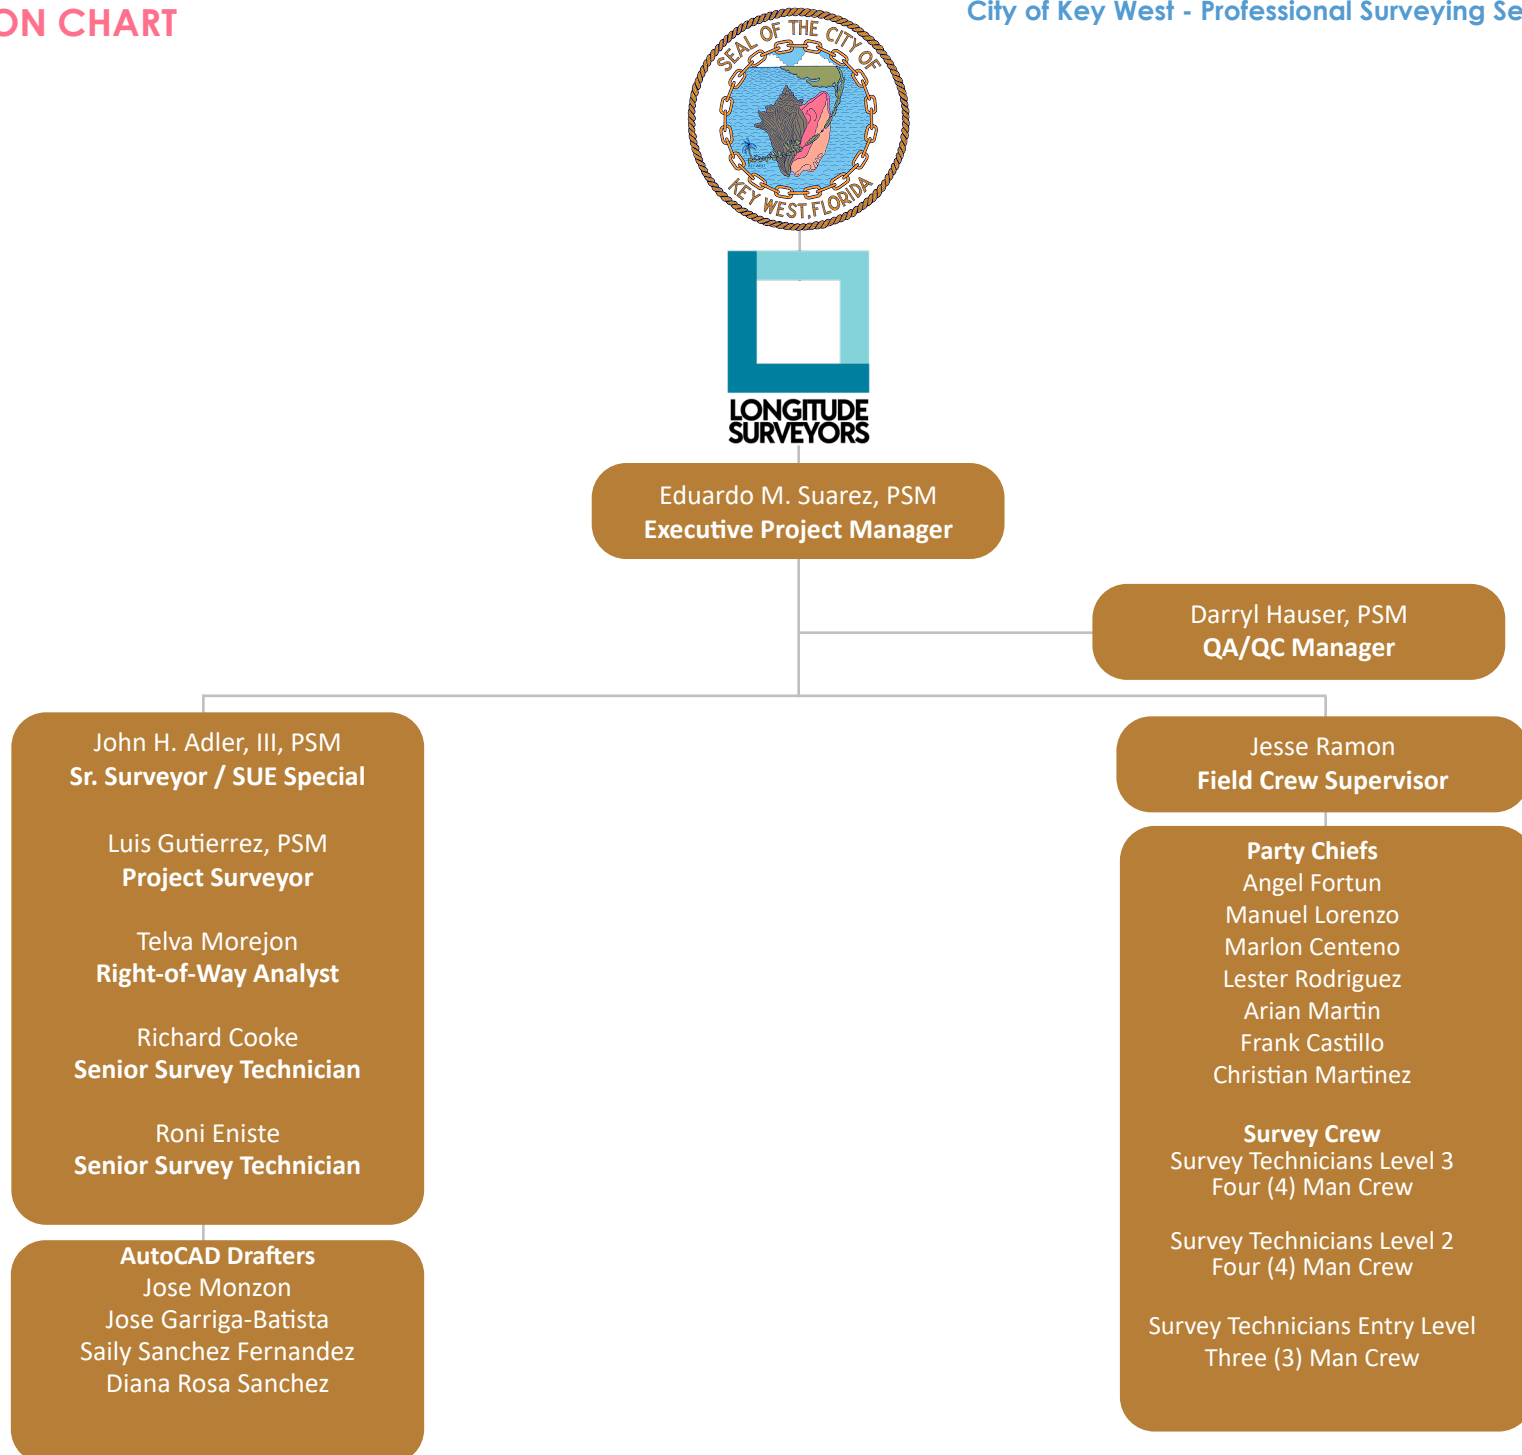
ON CHART

City of Key West - Professional Surveying Se

SEAL OF THE CITY OF KEY WEST, FLORIDA

LONGITUDE SURVEYORS

Eduardo M. Suarez, PSM
Executive Project Manager

Darryl Hauser, PSM
QA/QC Manager

John H. Adler, III, PSM
Sr. Surveyor / SUE Special

Luis Gutierrez, PSM
Project Surveyor

Telva Morejon
Right-of-Way Analyst

Richard Cooke
Senior Survey Technician

Roni Eniste
Senior Survey Technician

AutoCAD Drafters
Jose Monzon
Jose Garriga-Batista
Saily Sanchez Fernandez
Diana Rosa Sanchez

Jesse Ramon
Field Crew Supervisor

Party Chiefs
Angel Fortun
Manuel Lorenzo
Marlon Centeno
Lester Rodriguez
Arian Martin
Frank Castillo
Christian Martinez

Survey Crew
Survey Technicians Level 3
Four (4) Man Crew

Survey Technicians Level 2
Four (4) Man Crew

Survey Technicians Entry Level
Three (3) Man Crew